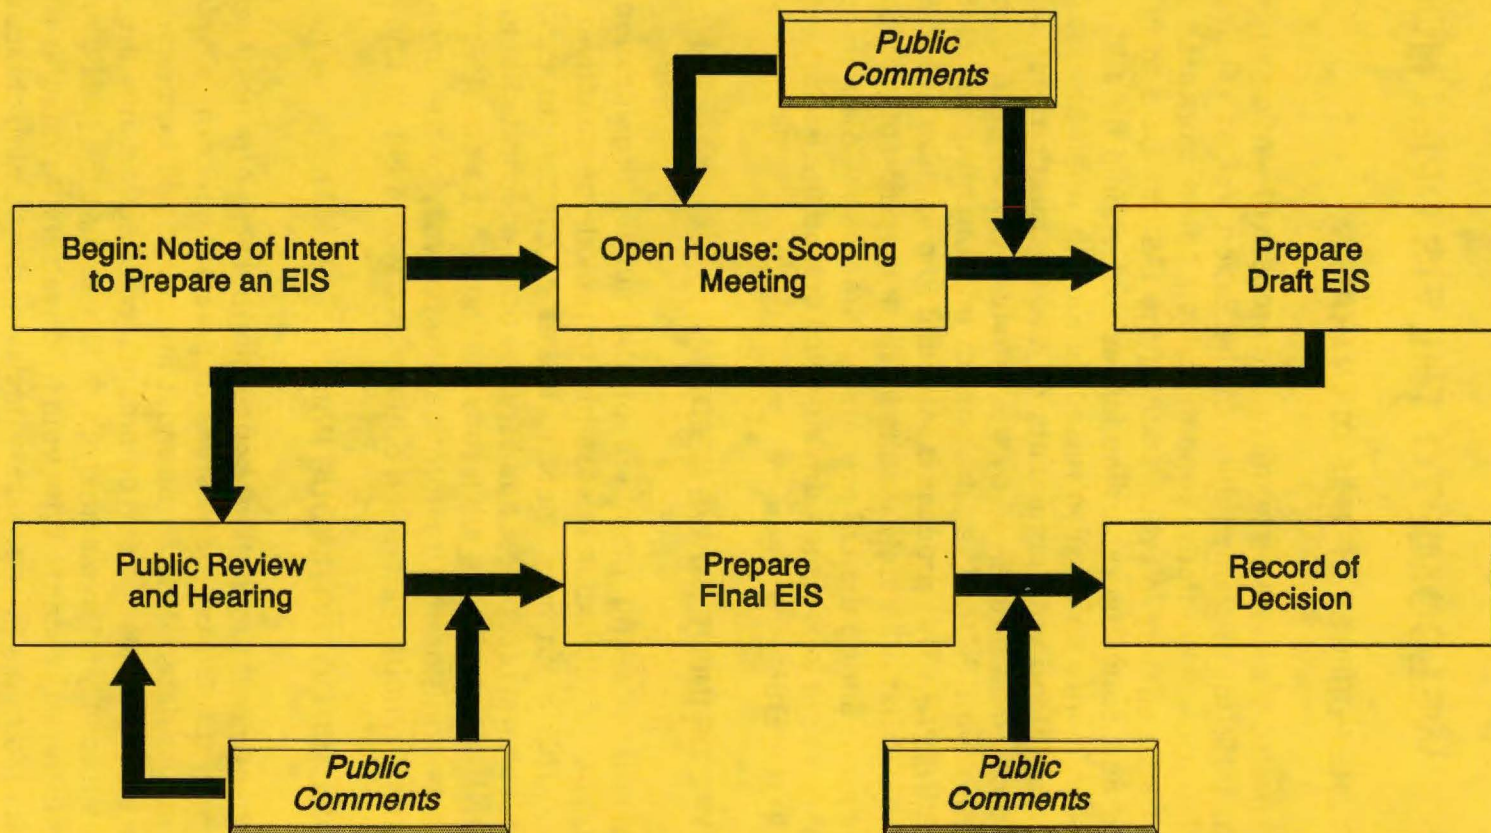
Public Comments

Begin: Notice of Intent to Prepare an EIS

Open House: Scoping Meeting

Prepare Draft EIS

Public Review and Hearing

Prepare FInal EIS

Record of Decision

Public Comments

Public Comments